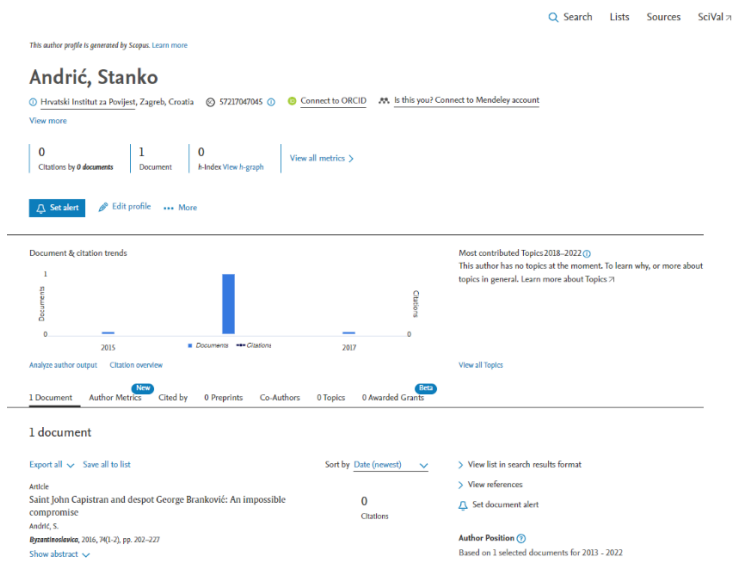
Search Lists Sources SciVal ↗

This author profile is generated by Scopus. Learn more

Andrić, Stanko

Hrvatski Institut za Povijest, Zagreb, Croatia 57217047045 Connect to ORCID Is this you? Connect to Mendeley account

View more

0
Citations by 0 documents

1
Document

0
h-index View h-graph

View all metrics >

Set alert Edit profile ••• More

Document & citation trends

1
0
Documents
2015 2017
Documents Citations
Citations
0

Analyze author output Citation overview

Most contributed Topics 2018–2022
This author has no topics at the moment. To learn why, or more about topics in general. Learn more about Topics ↗

View all Topics

1 Document Author Metrics New Cited by 0 Preprints Co-Authors 0 Topics 0 Awarded Grants Beta

1 document

Export all Save all to list Sort by Date (newest)

Article
Saint John Capistran and despot George Branković: An impossible compromise
Andrić, S.
Byzantinoslavica, 2016, 74(1-2), pp. 202–227
Show abstract

0
Citations

View list in search results format
View references
Set document alert

Author Position
Based on 1 selected documents for 2013 - 2022